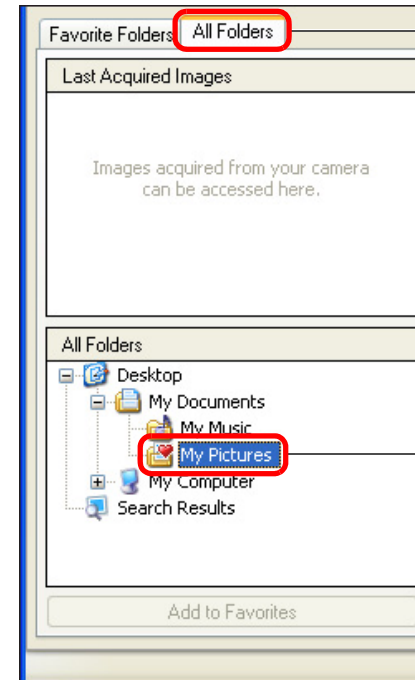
Favorite Folders All Folders

Last Acquired Images

Images acquired from your camera can be accessed here.

All Folders

Desktop

My Documents

My Music

My Pictures

My Computer

Search Results

Add to Favorites